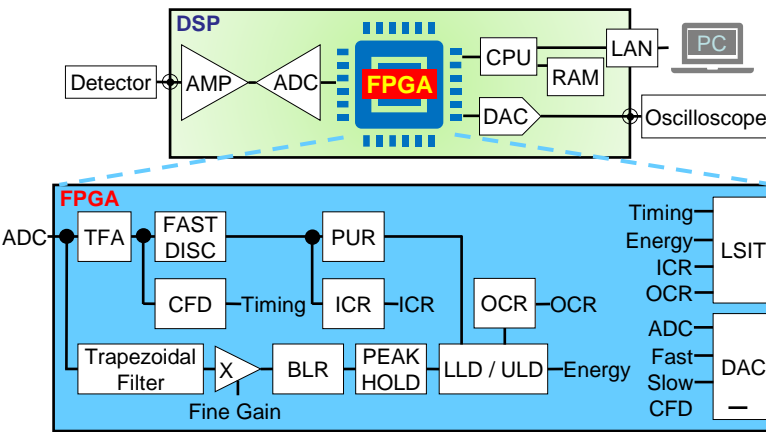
DSP

Detector

AMP

ADC

FPGA

CPU

RAM

LAN

PC

DAC

Oscilloscope

FPGA

ADC

TFA

FAST DISC

PUR

CFD

Timing

ICR

ICR

OCR

OCR

Trapezoidal Filter

X

Fine Gain

BLR

PEAK HOLD

LLD / ULD

Energy

Timing

Energy

ICR

OCR

LSIT

ADC

Fast

Slow

CFD

DAC